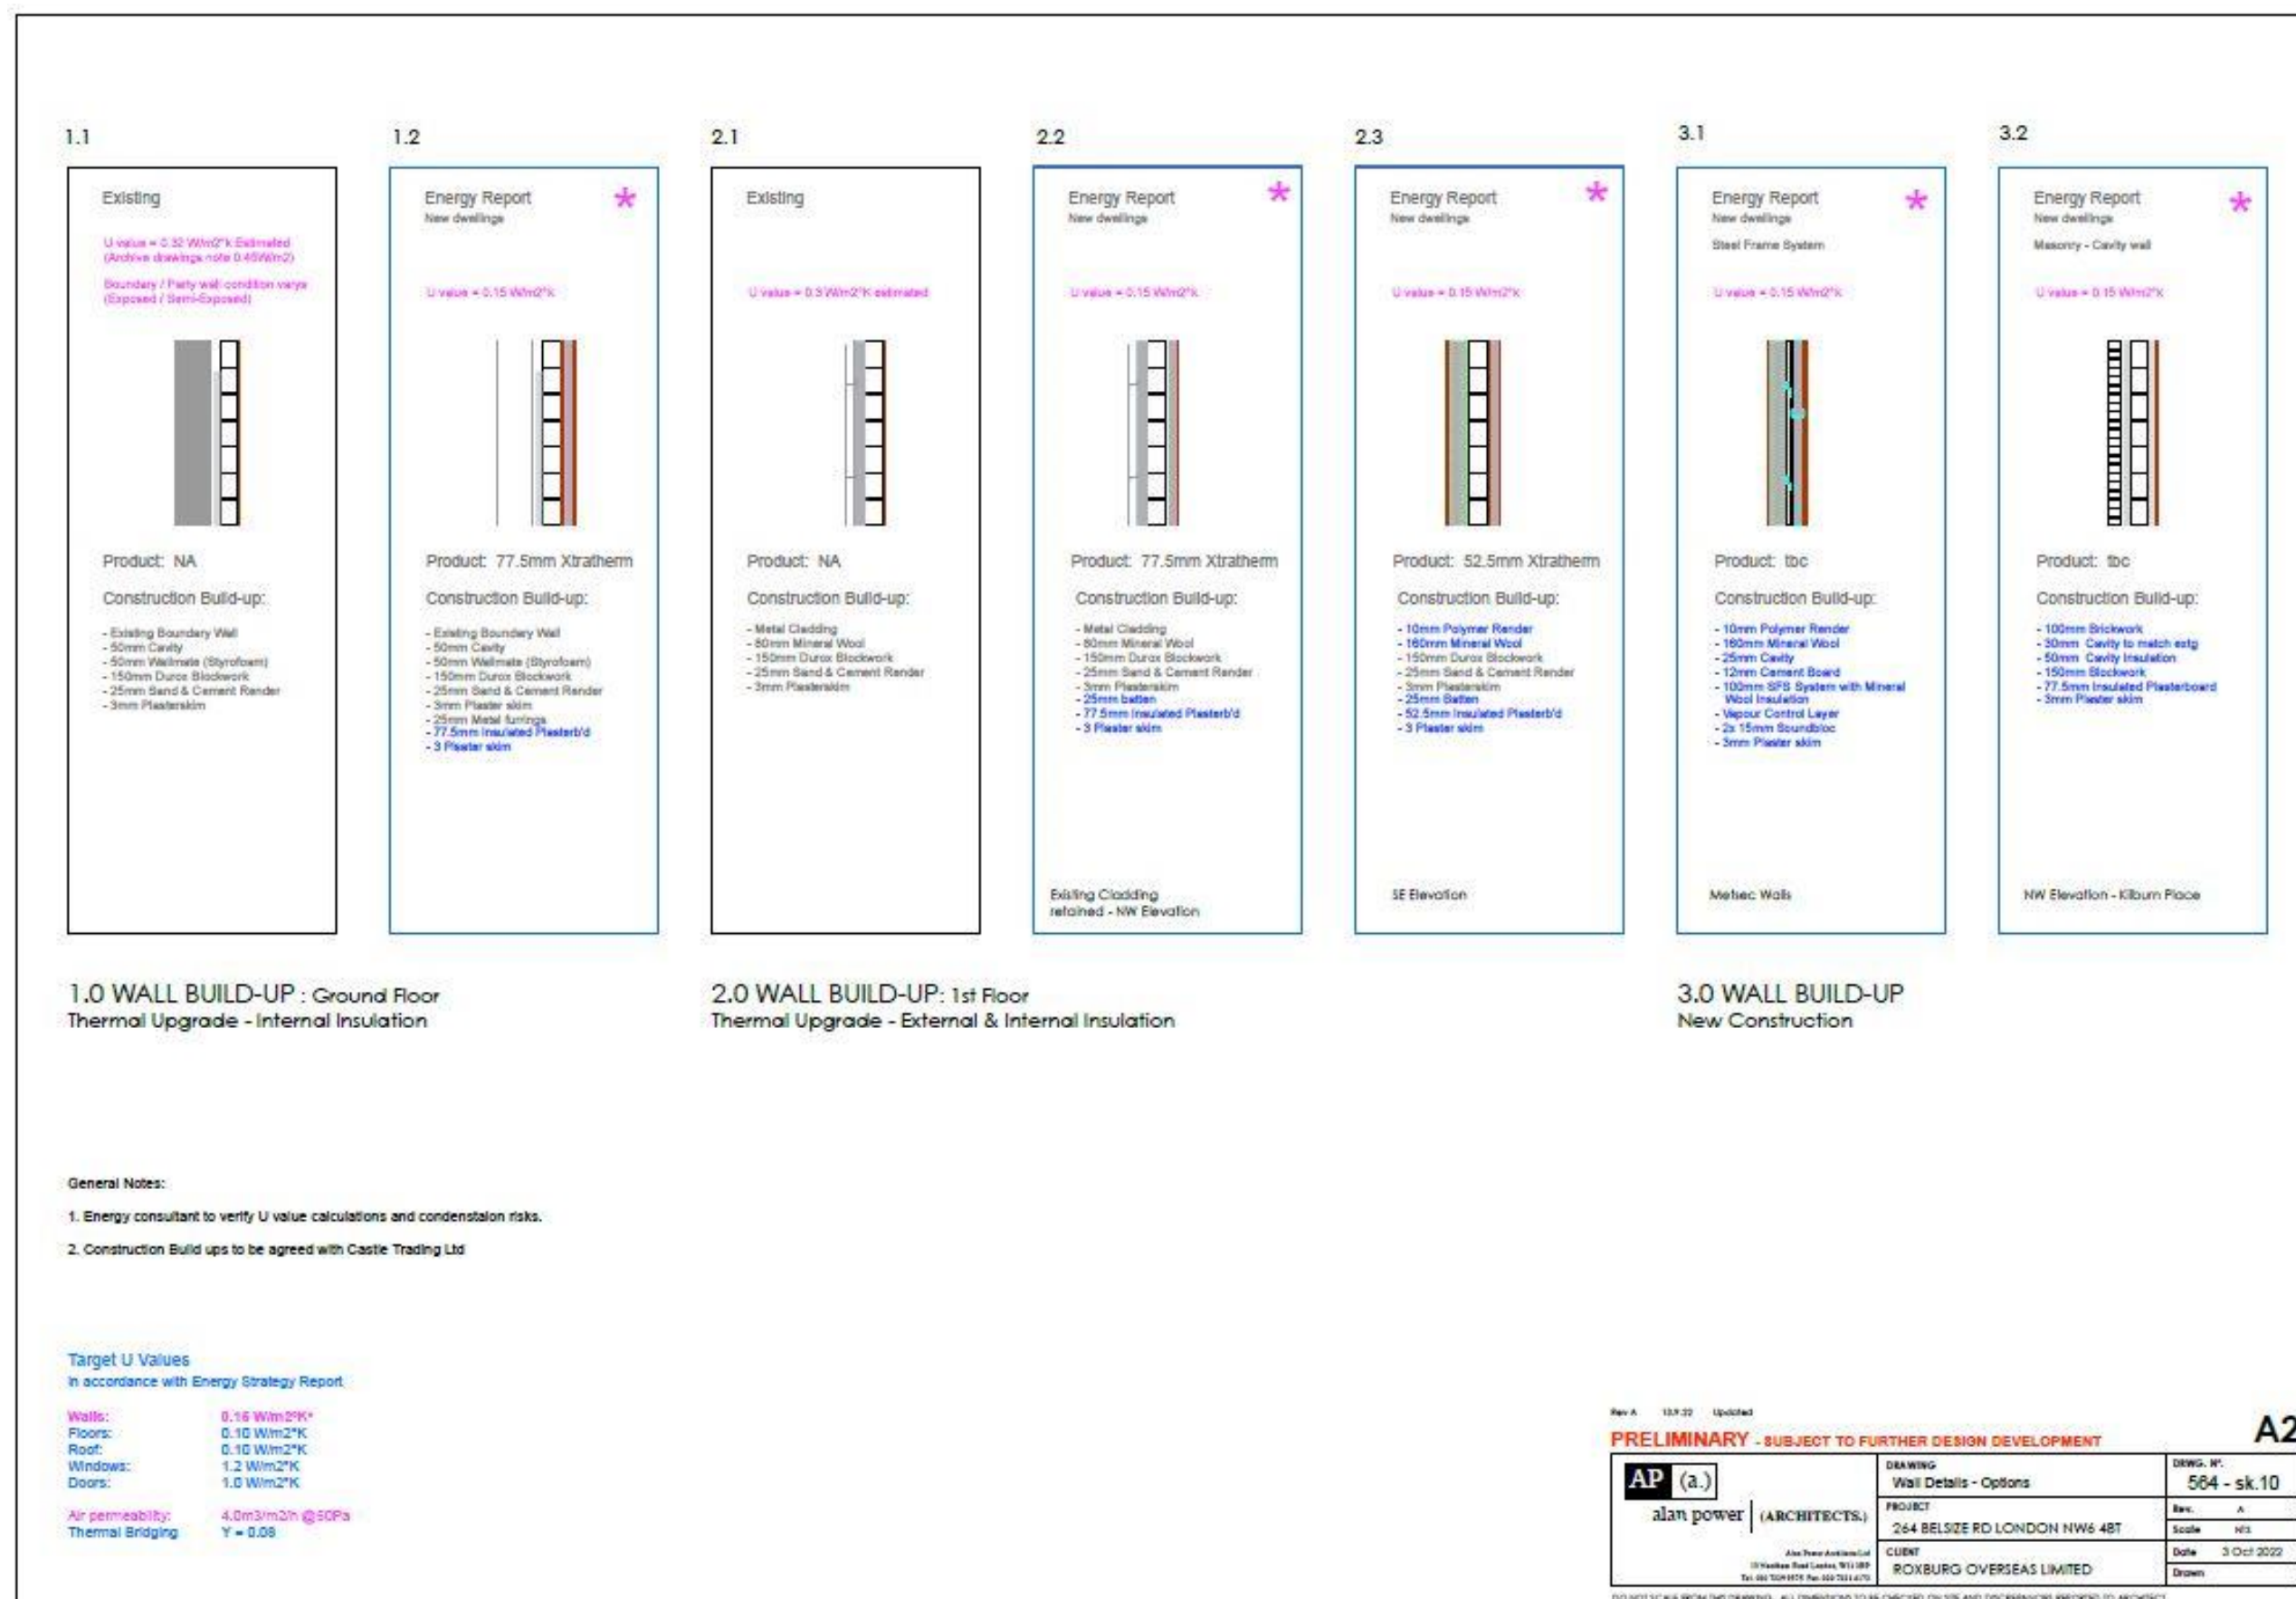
1.1

Existing

U value = 0.32 W/m2*K Estimated (Archive drawings note 0.45W/m2)

Boundary / Party wall condition varys (Exposed / Semi-Exposed)

Product: NA

Construction Build-up:

- Existing Boundary Wall
- 50mm Cavity
- 50mm Wallmate (Styrofoam)
- 150mm Durox Blockwork
- 25mm Sand & Cement Render
- 3mm Plasterskim

1.2

Energy Report
New dwellings

*

U value = 0.15 W/m2*K

Product: 77.5mm Xtratherm

Construction Build-up:

- Existing Boundary Wall
- 50mm Cavity
- 50mm Wallmate (Styrofoam)
- 150mm Durox Blockwork
- 25mm Sand & Cement Render
- 3mm Plaster skim
- 25mm Metal furrings
- 77.5mm Insulated Plasterb'd
- 3 Plaster skim

2.1

Existing

U value = 0.3 W/m2*K estimated

Product: NA

Construction Build-up:

- Metal Cladding
- 80mm Mineral Wool
- 150mm Durox Blockwork
- 25mm Sand & Cement Render
- 3mm Plasterskim

2.2

Energy Report
New dwellings

*

U value = 0.15 W/m2*K

Product: 77.5mm Xtratherm

Construction Build-up:

- Metal Cladding
- 80mm Mineral Wool
- 150mm Durox Blockwork
- 25mm Sand & Cement Render
- 3mm Plasterskim
- 25mm batten
- 77.5mm Insulated Plasterb'd
- 3 Plaster skim

Existing Cladding retained - NW Elevation

2.3

Energy Report
New dwellings

*

U value = 0.15 W/m2*K

Product: 52.5mm Xtratherm

Construction Build-up:

- 10mm Polymer Render
- 160mm Mineral Wool
- 150mm Durox Blockwork
- 25mm Sand & Cement Render
- 3mm Plasterskim
- 25mm Batten
- 52.5mm Insulated Plasterb'd
- 3 Plaster skim

SE Elevation

3.1

Energy Report
New dwellings

*

Steel Frame System

U value = 0.15 W/m2*K

Product: tbc

Construction Build-up:

- 10mm Polymer Render
- 160mm Mineral Wool
- 25mm Cavity
- 12mm Cement Board
- 100mm SFS System with Mineral Wool Insulation
- Vapour Control Layer
- 2x 15mm Soundbloc
- 3mm Plaster skim

Metsec Walls

3.2

Energy Report
New dwellings

*

Masonry - Cavity wall

U value = 0.15 W/m2*K

Product: tbc

Construction Build-up:

- 100mm Brickwork
- 30mm Cavity to match extg
- 50mm Cavity Insulation
- 150mm Blockwork
- 77.5mm Insulated Plasterboard
- 3mm Plaster skim

NW Elevation - Kilburn Place

1.0 WALL BUILD-UP : Ground Floor
Thermal Upgrade - Internal Insulation

2.0 WALL BUILD-UP: 1st Floor
Thermal Upgrade - External & Internal Insulation

3.0 WALL BUILD-UP
New Construction

General Notes:

1. Energy consultant to verify U value calculations and condenstaion risks.

2. Construction Build ups to be agreed with Castle Trading Ltd

Target U Values
In accordance with Energy Strategy Report

| | |
|---|---|
| Walls: | 0.15 W/m2*K* |
| Floors: | 0.10 W/m2*K |
| Roof: | 0.10 W/m2*K |
| Windows: | 1.2 W/m2*K |
| Doors: | 1.0 W/m2*K |
| Air permeability: | 4.0m3/m2/h @50Pa |
| Thermal Bridging | Y = 0.08 |

Rev A 13.9.22 Updated

PRELIMINARY - SUBJECT TO FURTHER DESIGN DEVELOPMENT

A2

AP (a.)
alan power (ARCHITECTS.)

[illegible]

DRAWING
Wall Details - Options

PROJECT
264 BELSIZE RD LONDON NW6 4BT

CLIENT
ROXBURG OVERSEAS LIMITED

DRWG. N°.
564 - sk.10

Rev. A

Scale NTS

Date 3 Oct 2022

Drawn

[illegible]